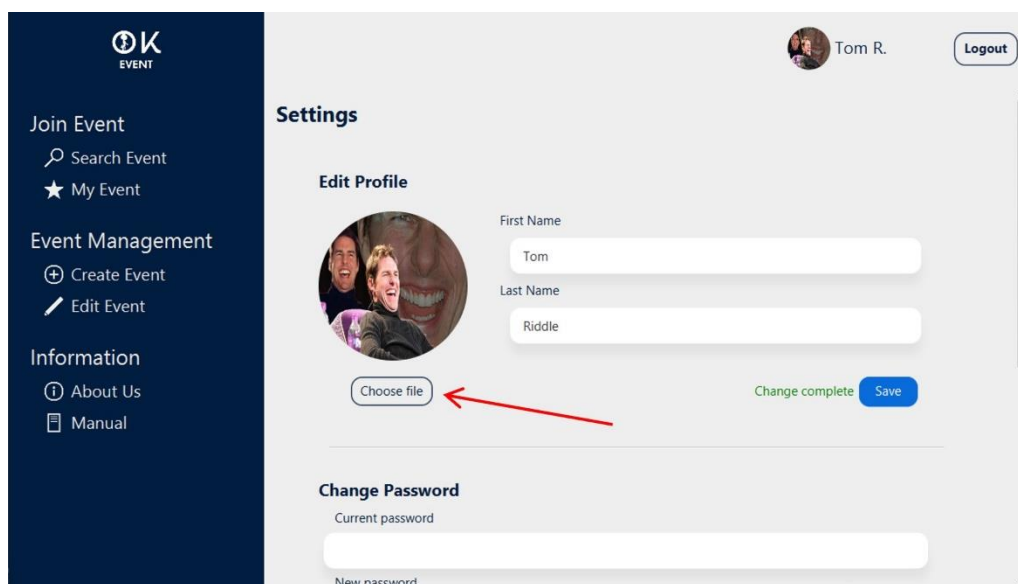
OK
EVENT

Join Event
Search Event
My Event

Event Management
Create Event
Edit Event

Information
About Us
Manual

Tom R.

Logout

Settings

Edit Profile

First Name
Tom

Last Name
Riddle

Choose file

Change complete

Save

Change Password

Current password

New password